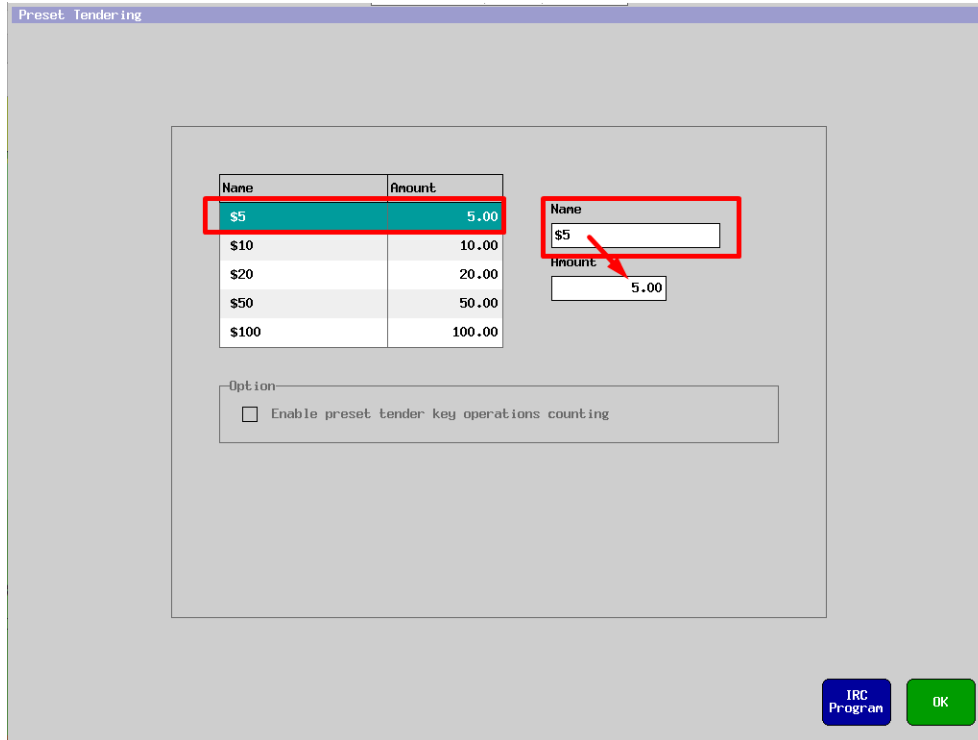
Preset Tendering

| Name | Amount |
|---|---|
| \$5 | 5.00 |
| \$10 | 10.00 |
| \$20 | 20.00 |
| \$50 | 50.00 |
| \$100 | 100.00 |

Name
\$5
Amount
5.00

Option
Enable preset tender key operations counting

IRC Program
OK